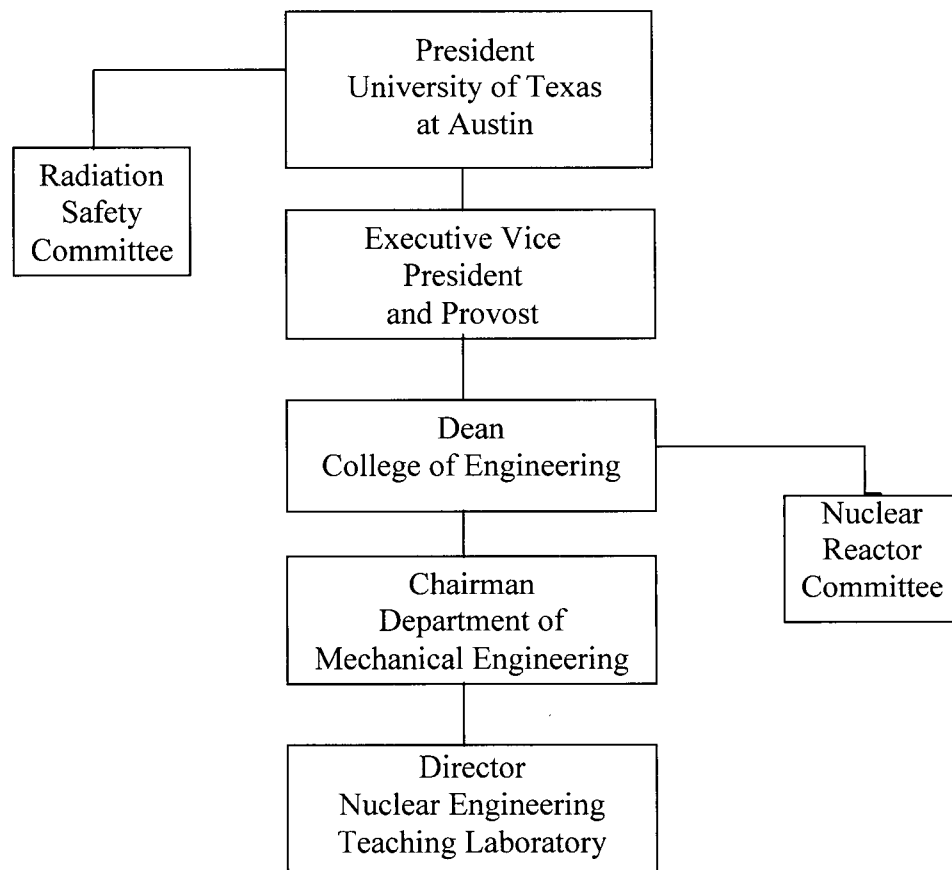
President
University of Texas
at Austin

Radiation
Safety
Committee

Executive Vice
President
and Provost

Dean
College of Engineering

Nuclear
Reactor
Committee

Chairman
Department of
Mechanical Engineering

Director
Nuclear Engineering
Teaching Laboratory